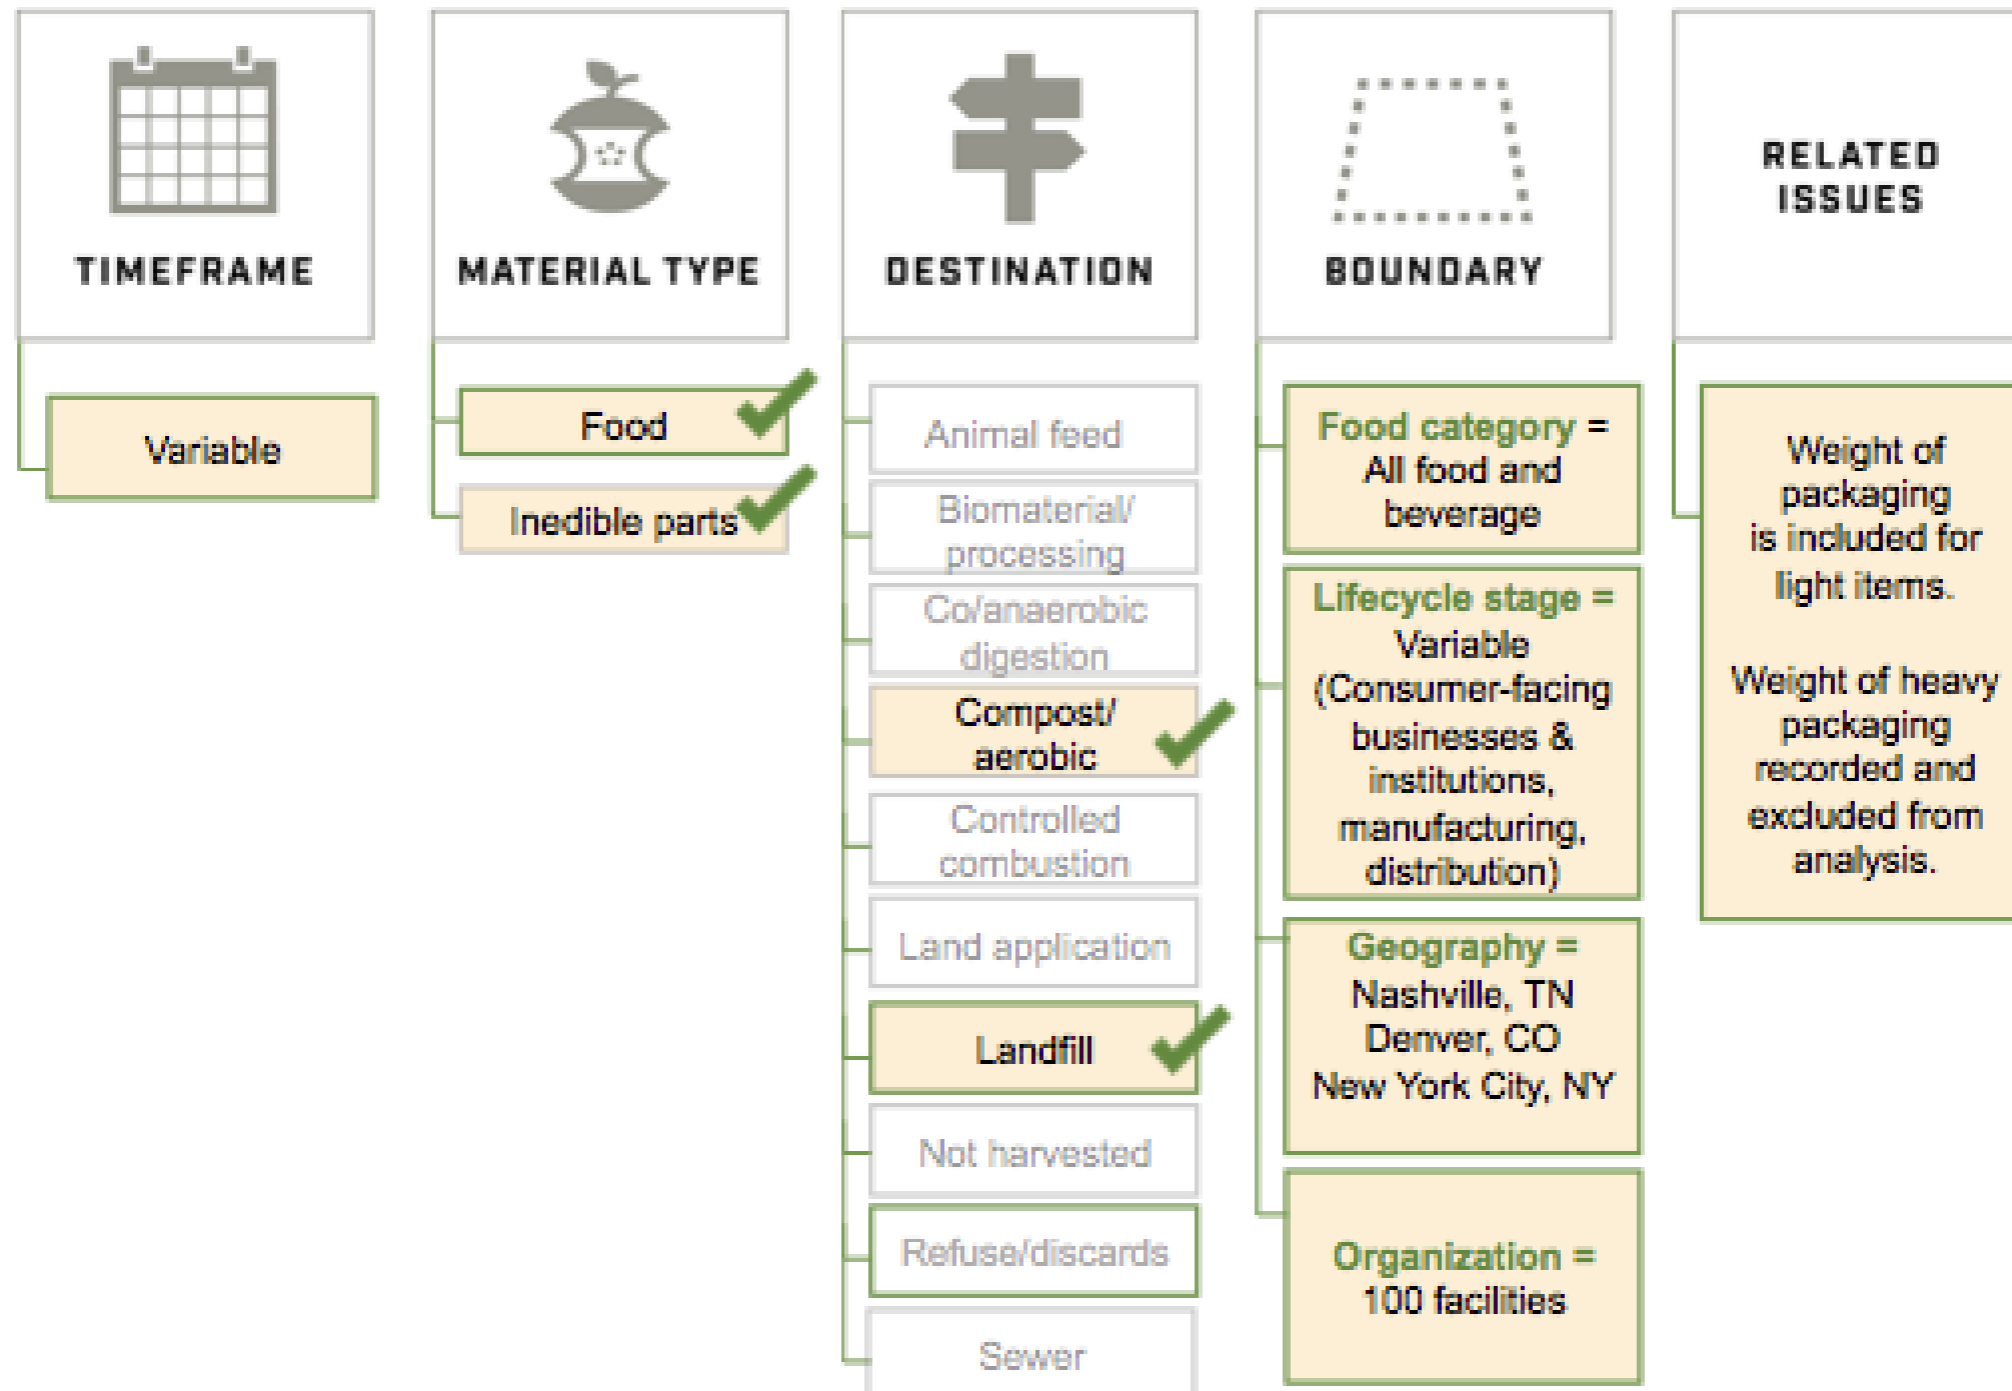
TIMEFRAME

Variable

MATERIAL TYPE

Food

Inedible parts

DESTINATION

Animal feed

Biomaterial/ processing

Co/anaerobic digestion

Compost/ aerobic

Controlled combustion

Land application

Landfill

Not harvested

Refuse/discards

Sewer

BOUNDARY

Food category = All food and beverage

Lifecycle stage = Variable (Consumer-facing businesses & institutions, manufacturing, distribution)

Geography = Nashville, TN Denver, CO New York City, NY

Organization = 100 facilities

RELATED ISSUES

Weight of packaging is included for light items.

Weight of heavy packaging recorded and excluded from analysis.